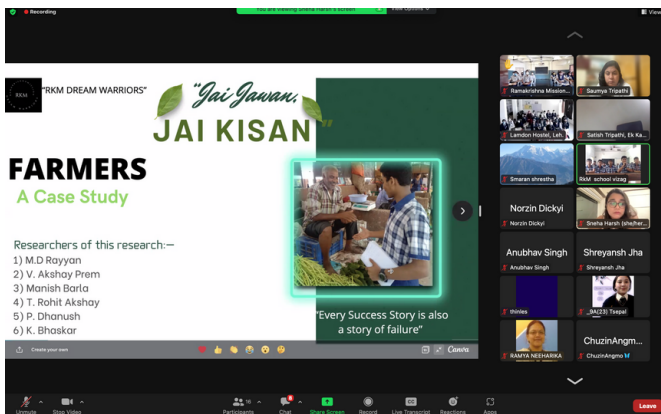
Recording

You are viewing Sneha Harsh's screen

View

RKM

"RKM DREAM WARRIORS"

"Jai Jawan,

JAI KISAN"

FARMERS

A Case Study

Researchers of this research:—
1) M.D Rayyan
2) V. Akshay Prem
3) Manish Barla
4) T. Rohit Akshay
5) P. Dhanush
6) K. Bhaskar

"Every Success Story is also a story of failure"

Create your own

Canva

Ramakrishna Mission...

Saumya Tripathi

Lamdon Hostel, Leh.

Satish Tripathi, Ek Ka...

Smaran shrestha

RKM school vizag

Norzin Dickyi

Norzin Dickyi

Sneha Harsh (she/her...

Anubhav Singh

Anubhav Singh

Shreyansh Jha

Shreyansh Jha

thinles

_9A(23) Tsepal

ChuzinAngm...

RAMYA NEEHARIKA

ChuzinAngmo

Unmute

Stop Video

Participants

Chat

Share Screen

Record

Live Transcript

Reactions

Apps

Leave